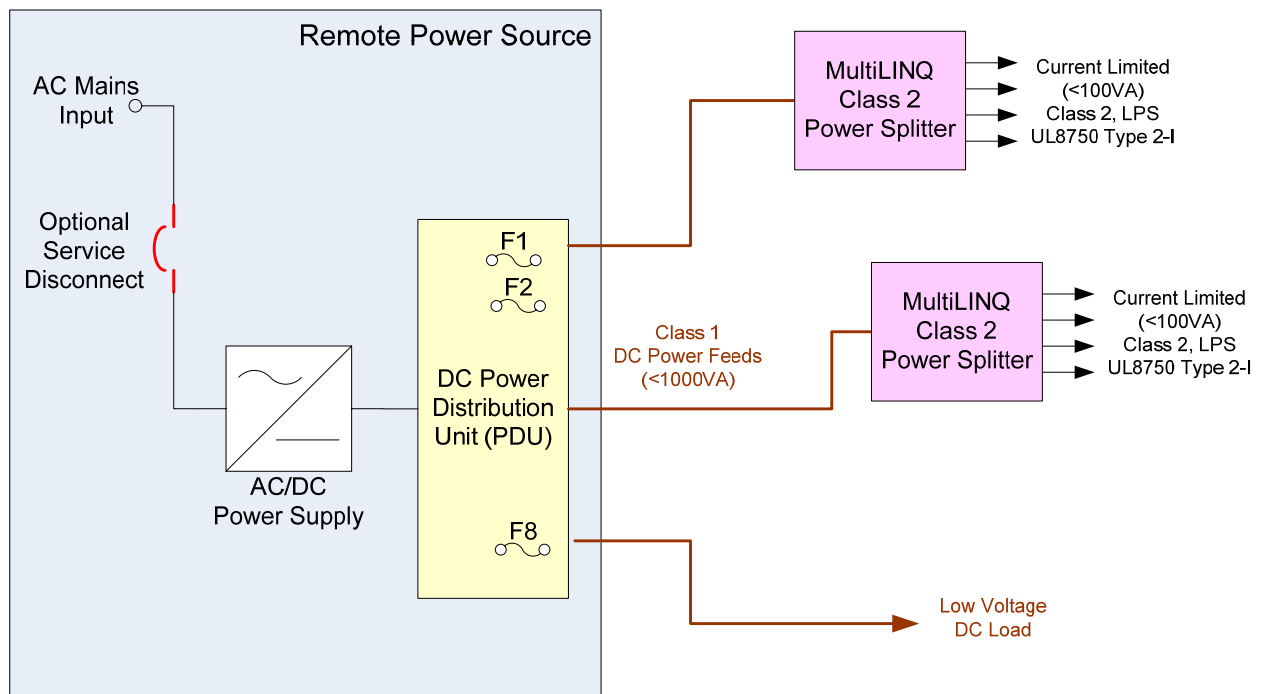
Remote Power Source

AC Mains Input

Optional Service Disconnect

AC/DC Power Supply

DC Power Distribution Unit (PDU)

F1

F2

F8

Class 1 DC Power Feeds (<1000VA)

MultiLINQ Class 2 Power Splitter

Current Limited (<100VA)
Class 2, LPS
UL8750 Type 2-I

MultiLINQ Class 2 Power Splitter

Current Limited (<100VA)
Class 2, LPS
UL8750 Type 2-I

Low Voltage DC Load